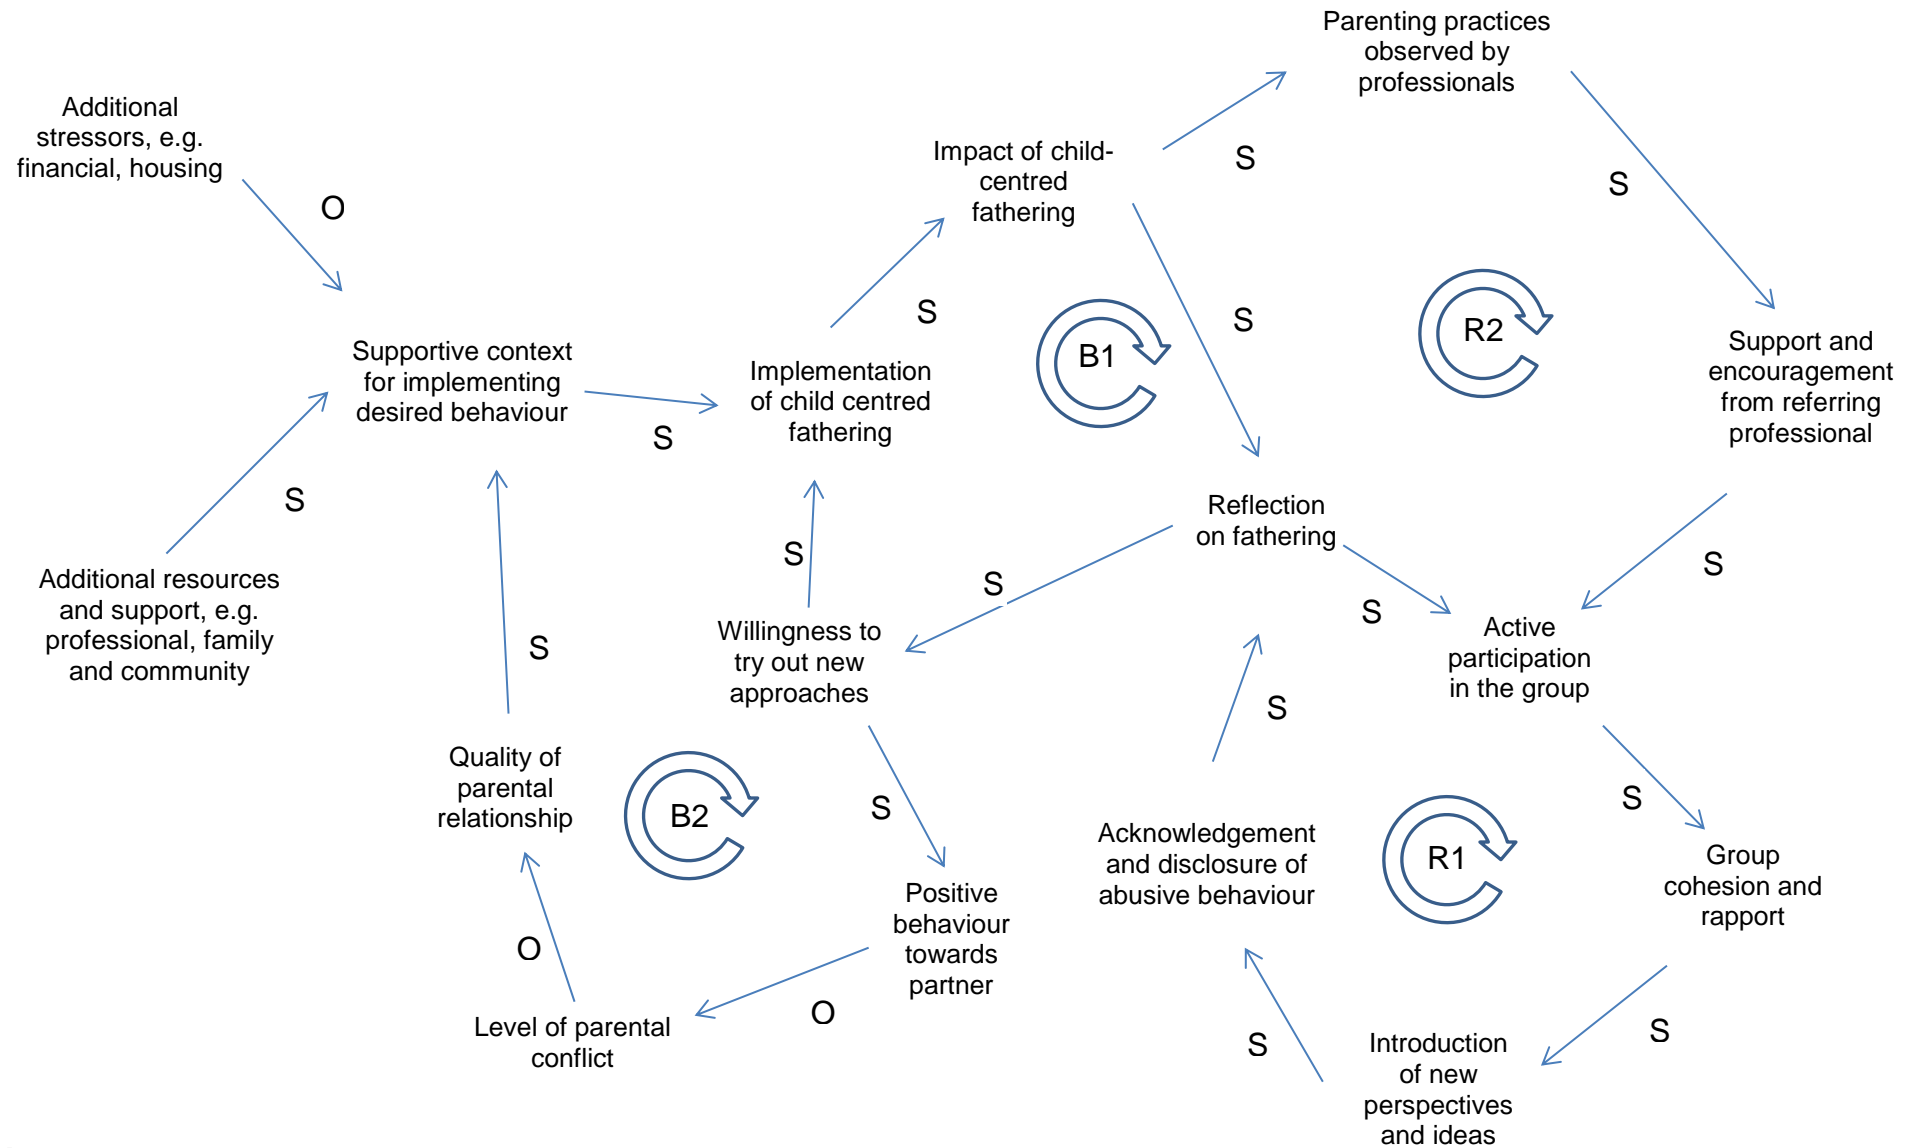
Parenting practices observed by professionals

Additional stressors, e.g. financial, housing

O

Impact of child-centred fathering

S

S

Supportive context for implementing desired behaviour

S

Implementation of child centred fathering

B1

S

R2

Support and encouragement from referring professional

S

S

Additional resources and support, e.g. professional, family and community

S

Reflection on fathering

S

S

S

Willingness to try out new approaches

Active participation in the group

S

S

Quality of parental relationship

B2

S

S

Acknowledgement and disclosure of abusive behaviour

R1

Group cohesion and rapport

Positive behaviour towards partner

O

O

Level of parental conflict

S

S

Introduction of new perspectives and ideas